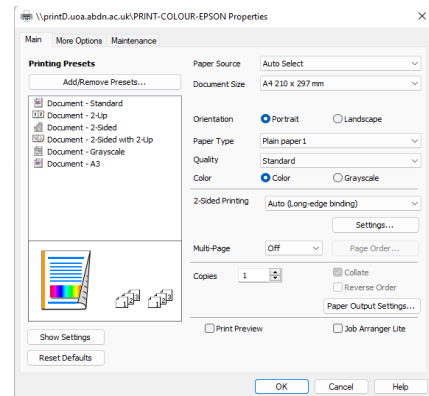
\\printD.uoa.abdn.ac.uk\PRINT-COLOUR-EPSON Properties

Main More Options Maintenance

Printing Presets

Add/Remove Presets...

Document - Standard
Document - 2-Up
Document - 2-Sided
Document - 2-Sided with 2-Up
Document - Grayscale
Document - A3

Show Settings

Reset Defaults

Paper Source Auto Select

Document Size A4 210 x 297 mm

Orientation Portrait Landscape

Paper Type Plain paper1

Quality Standard

Color Color Grayscale

2-Sided Printing Auto (Long-edge binding)

Settings...

Multi-Page Off Page Order...

Copies 1

Collate

Reverse Order

Paper Output Settings...

Print Preview

Job Arranger Lite

OK Cancel Help